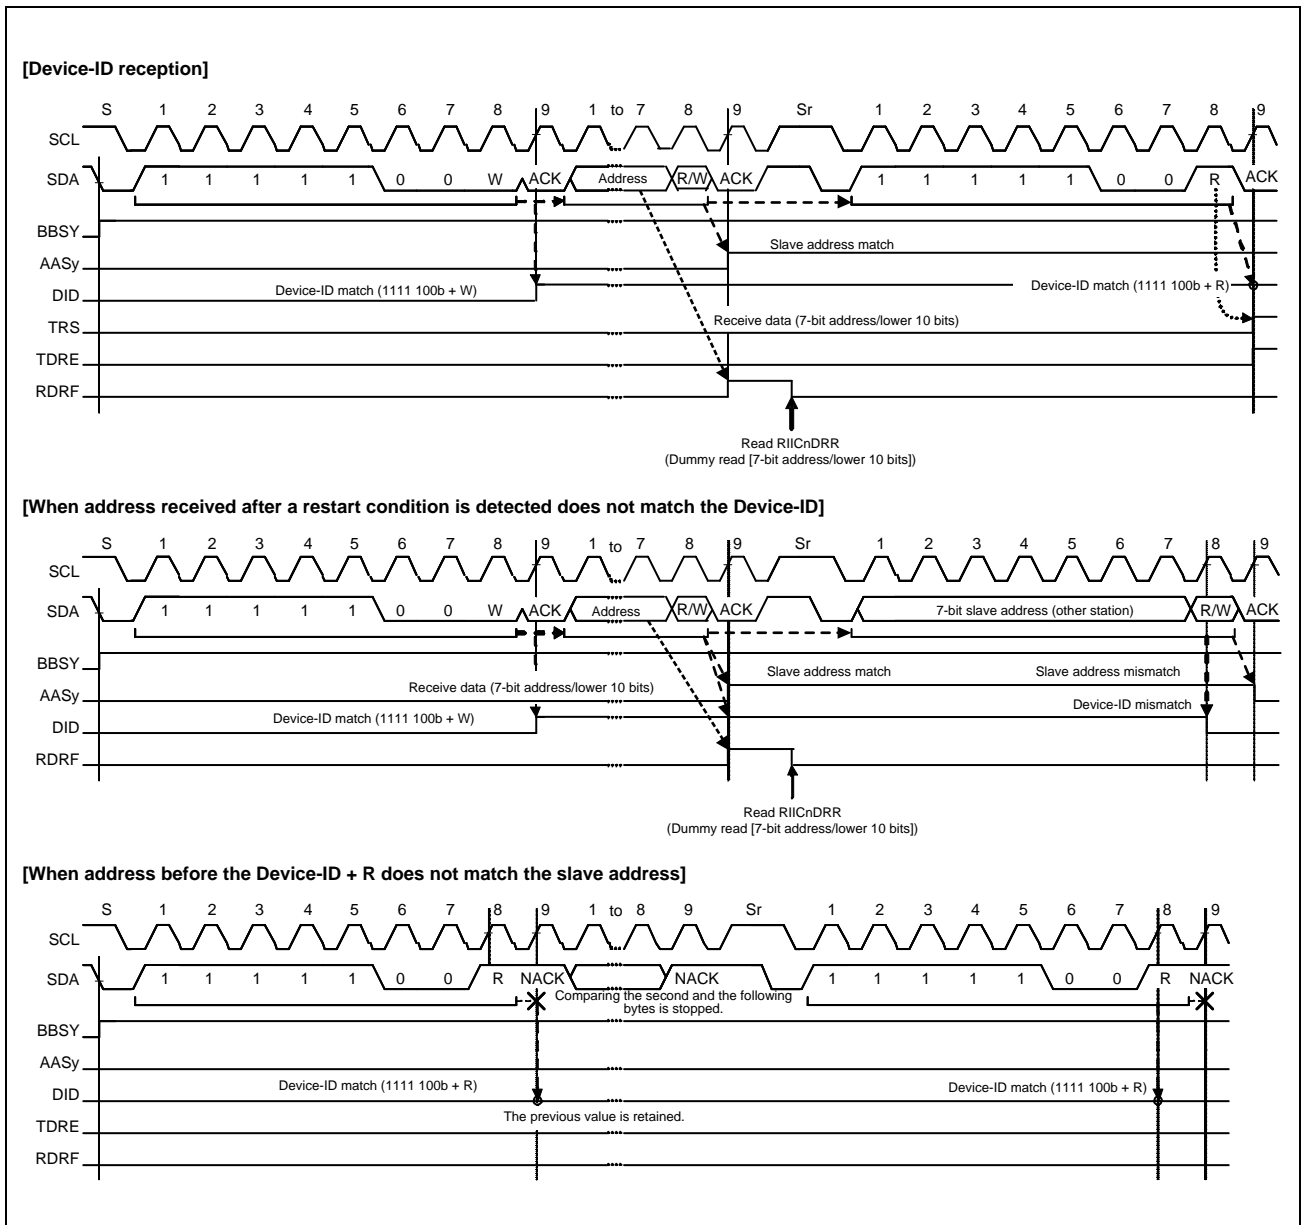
[Device-ID reception]

S 1 2 3 4 5 6 7 8 9 1 to 7 8 9 Sr 1 2 3 4 5 6 7 8 9

SCL

SDA 1 1 1 1 1 0 0 W ACK Address R/W ACK 1 1 1 1 1 0 0 R ACK

BBSY

Slave address match

AASy

DID

Device-ID match (1111 100b + W)

Device-ID match (1111 100b + R)

TRS

Receive data (7-bit address/lower 10 bits)

TDRE

RDRF

Read RIICnDRR
(Dummy read [7-bit address/lower 10 bits])

[When address received after a restart condition is detected does not match the Device-ID]

S 1 2 3 4 5 6 7 8 9 1 to 7 8 9 Sr 1 2 3 4 5 6 7 8 9

SCL

SDA 1 1 1 1 1 0 0 W ACK Address R/W ACK 7-bit slave address (other station) R/W ACK

BBSY

Slave address match

Slave address mismatch

Receive data (7-bit address/lower 10 bits)

AASy

Device-ID mismatch

DID

Device-ID match (1111 100b + W)

RDRF

Read RIICnDRR
(Dummy read [7-bit address/lower 10 bits])

[When address before the Device-ID + R does not match the slave address]

S 1 2 3 4 5 6 7 8 9 1 to 8 9 Sr 1 2 3 4 5 6 7 8 9

SCL

SDA 1 1 1 1 1 0 0 R NACK NACK 1 1 1 1 1 0 0 R NACK

Comparing the second and the following bytes is stopped.

BBSY

AASy

DID

Device-ID match (1111 100b + R)

Device-ID match (1111 100b + R)

The previous value is retained.

TDRE

RDRF